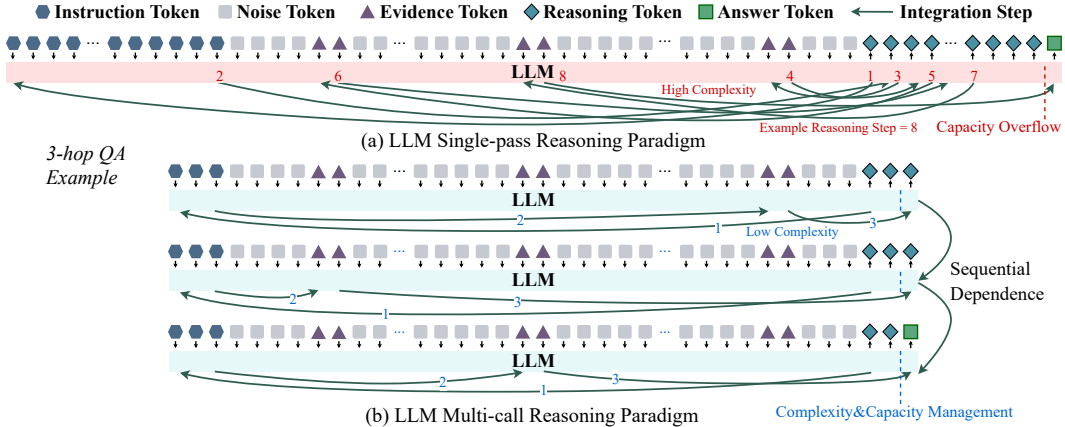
Instruction Token   Noise Token   Evidence Token   Reasoning Token   Answer Token   Integration Step

···   ···   ···

LLM

2   6   8   4   1   3   5   7

High Complexity

Example Reasoning Step = 8   Capacity Overflow

(a) LLM Single-pass Reasoning Paradigm

3-hop QA Example

···   ···

LLM

2   1   3

Low Complexity

···   ···

LLM

2   3   1

Sequential Dependence

···   ···

LLM

2   3   1

(b) LLM Multi-call Reasoning Paradigm

Complexity&Capacity Management